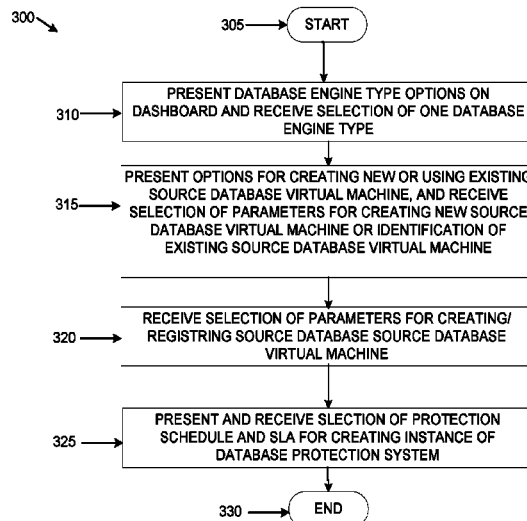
300

305

START

310

PRESENT DATABASE ENGINE TYPE OPTIONS ON DASHBOARD AND RECEIVE SELECTION OF ONE DATABASE ENGINE TYPE

315

PRESENT OPTIONS FOR CREATING NEW OR USING EXISTING SOURCE DATABASE VIRTUAL MACHINE, AND RECEIVE SELECTION OF PARAMETERS FOR CREATING NEW SOURCE DATABASE VIRTUAL MACHINE OR IDENTIFICATION OF EXISTING SOURCE DATABASE VIRTUAL MACHINE

320

RECEIVE SELECTION OF PARAMETERS FOR CREATING/ REGISTRING SOURCE DATABASE SOURCE DATABASE VIRTUAL MACHINE

325

PRESENT AND RECEIVE SLECTION OF PROTECTION SCHEDULE AND SLA FOR CREATING INSTANCE OF DATABASE PROTECTION SYSTEM

330

END